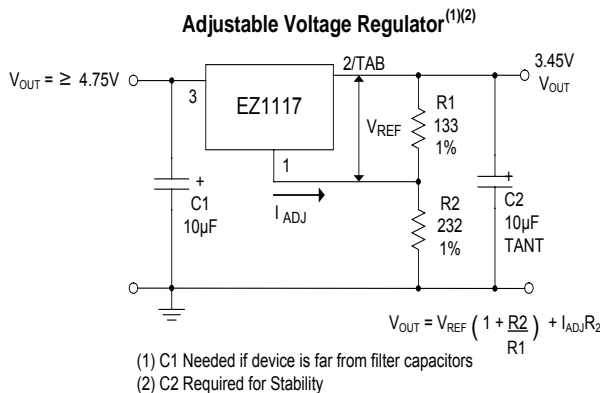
Adjustable Voltage Regulator$^{(1)(2)}$

$V_{OUT} = \geq 4.75V$

3

EZ1117

2/TAB

3.45V
$V_{OUT}$

$V_{REF}$

R1
133
1%

1

+
C1
10µF

$I_{ADJ}$

R2
232
1%

+
C2
10µF
TANT

$V_{OUT} = V_{REF}\left(1 + \frac{R2}{R1}\right) + I_{ADJ}R_2$

(1) C1 Needed if device is far from filter capacitors
(2) C2 Required for Stability